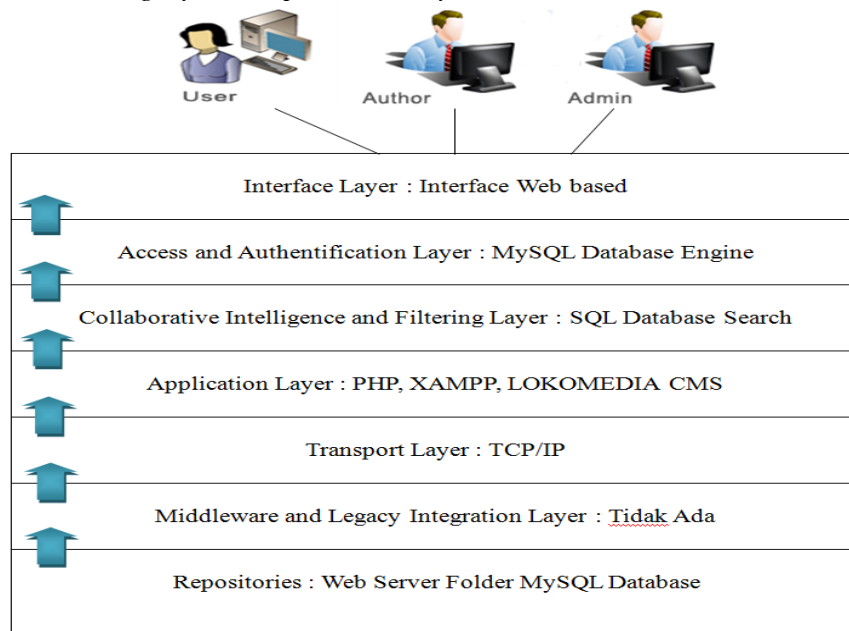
User

Author

Admin

Interface Layer : Interface Web based

Access and Authentification Layer : MySQL Database Engine

Collaborative Intelligence and Filtering Layer : SQL Database Search

Application Layer : PHP, XAMPP, LOKOMEDIA CMS

Transport Layer : TCP/IP

Middleware and Legacy Integration Layer : Tidak Ada

Repositories : Web Server Folder MySQL Database